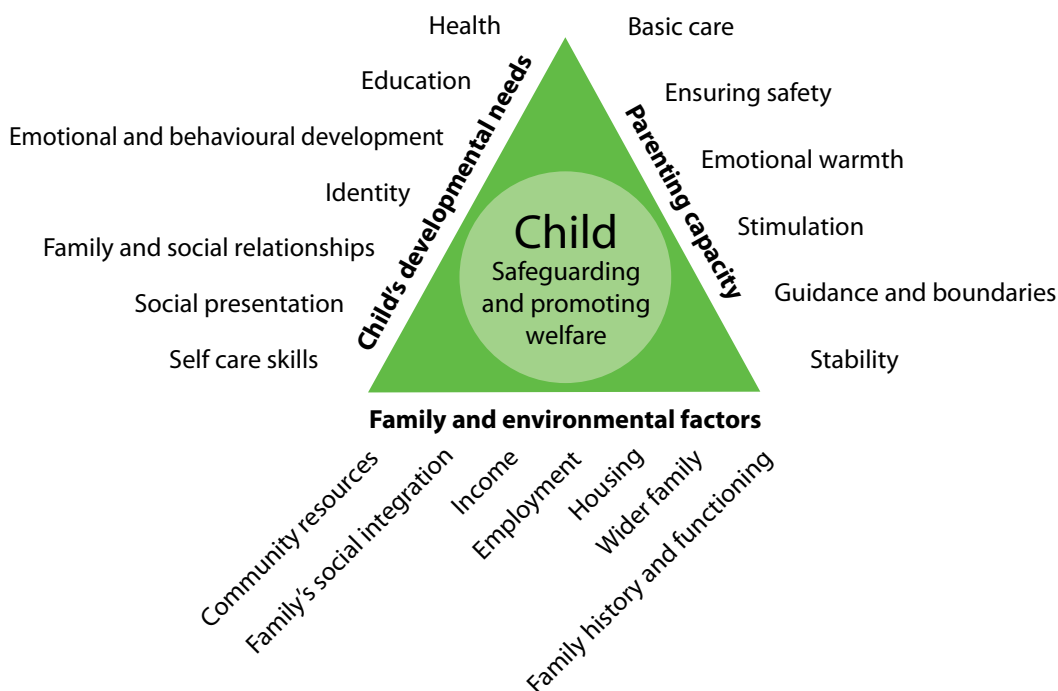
Child
Safeguarding and promoting welfare

Child's developmental needs

Health
Education
Emotional and behavioural development
Identity
Family and social relationships
Social presentation
Self care skills

Parenting capacity

Basic care
Ensuring safety
Emotional warmth
Stimulation
Guidance and boundaries
Stability

Family and environmental factors

Community resources
Family's social integration
Income
Employment
Housing
Wider family
Family history and functioning